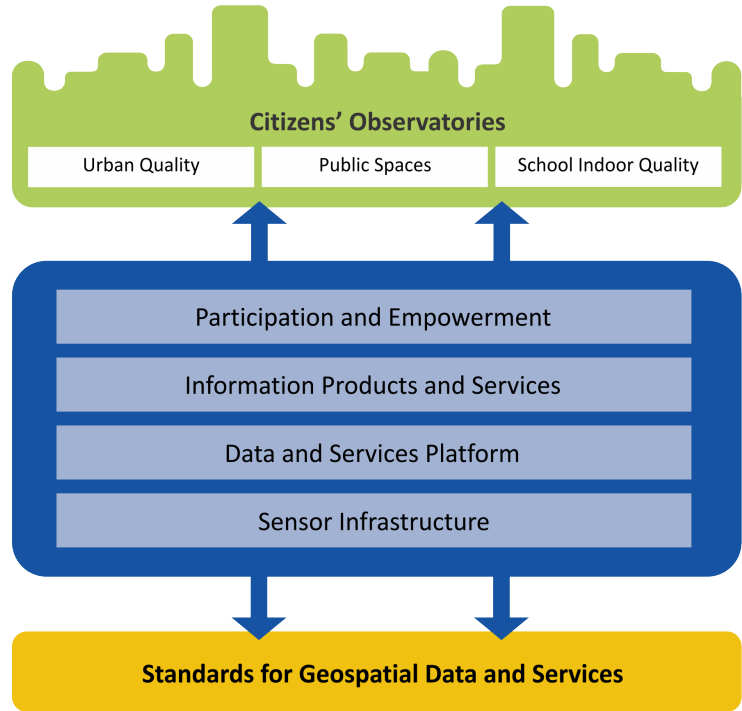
Citizens' Observatories

Urban Quality

Public Spaces

School Indoor Quality

Participation and Empowerment

Information Products and Services

Data and Services Platform

Sensor Infrastructure

Standards for Geospatial Data and Services